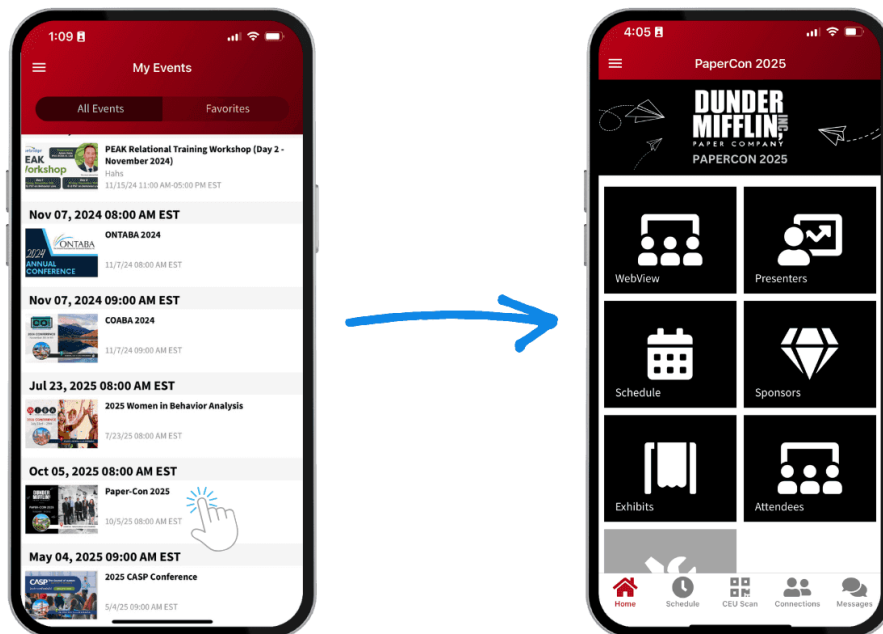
1:09

My Events

All Events

Favorites

EAK Workshop

PEAK Relational Training Workshop (Day 2 - November 2024)

Hahs

11/15/24 11:00 AM-05:00 PM EST

Nov 07, 2024 08:00 AM EST

ONTABA 2024 ANNUAL CONFERENCE

ONTABA 2024

11/7/24 08:00 AM EST

Nov 07, 2024 09:00 AM EST

COABA 2024

11/7/24 09:00 AM EST

Jul 23, 2025 08:00 AM EST

2025 Women in Behavior Analysis

7/23/25 08:00 AM EST

Oct 05, 2025 08:00 AM EST

DUNDER MIFFLIN

Paper-Con 2025

10/5/25 08:00 AM EST

May 04, 2025 09:00 AM EST

CASP

2025 CASP Conference

5/4/25 09:00 AM EST

4:05

PaperCon 2025

DUNDER MIFFLIN, INC

PAPER COMPANY

PAPERCON 2025

WebView

Presenters

Schedule

Sponsors

Exhibits

Attendees

Home

Schedule

CEU Scan

Connections

Messages